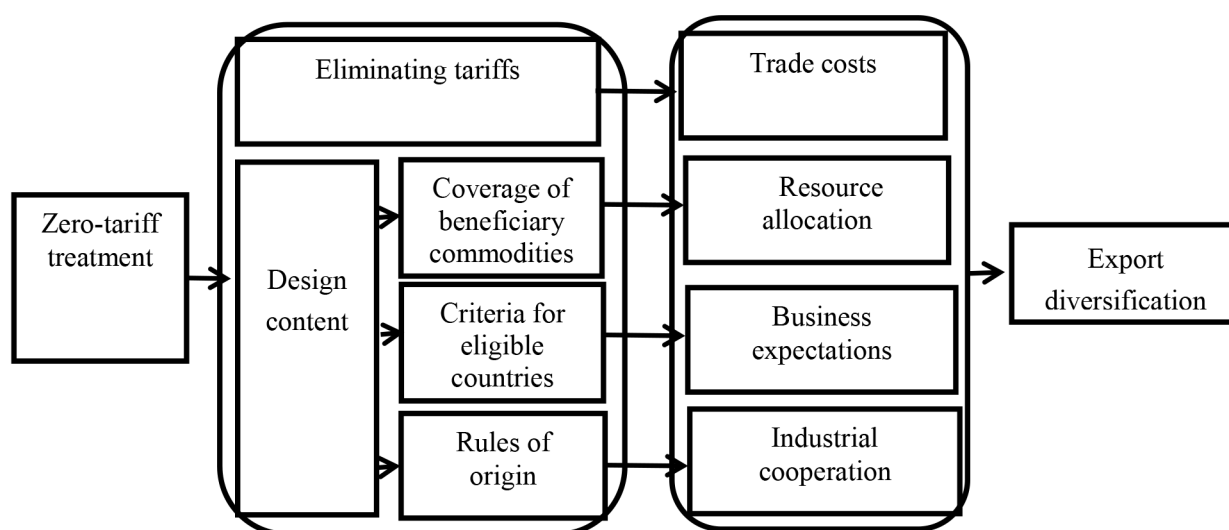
Zero-tariff treatment

Eliminating tariffs

Design content

Coverage of beneficiary commodities

Criteria for eligible countries

Rules of origin

Trade costs

Resource allocation

Business expectations

Industrial cooperation

Export diversification